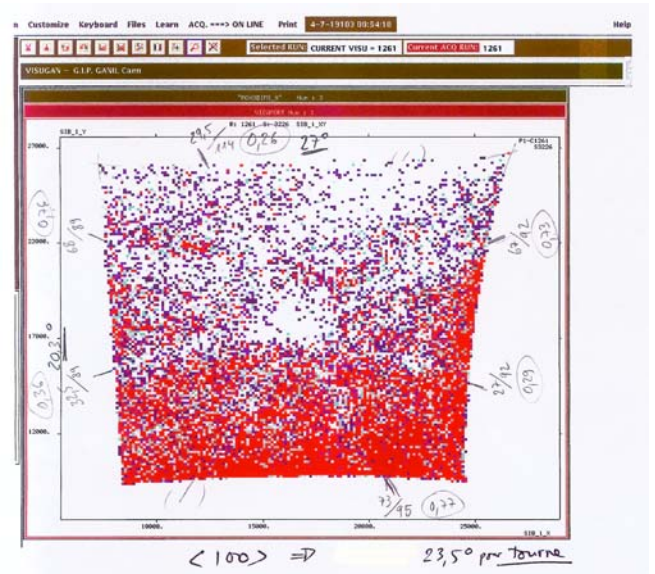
n Customize Keyboard Files Learn ACQ. ===> ON LINE Print 4-7-19103 09:34:18 Help

Selected RUN: CURRENT VISU = 1261 Current ACQ RUN: 1261

VISUGAN - G.I.P. GANIL Caen

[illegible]

VISUPORT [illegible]

SIB_1_Y

R: 1261 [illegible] SIB_1_XY

P1-C1261
55226

29,5/114 0,26 27°

27000.

0,34

68/89

22000.

67/92 0,23

17000.

20,2°

32,5/89 0,36

27/92 0,29

12000.

73/95 0,77

10000. 15000. 20000. 25000.

SIB_1_X

<100> ⇒ 23,5° pour tourne